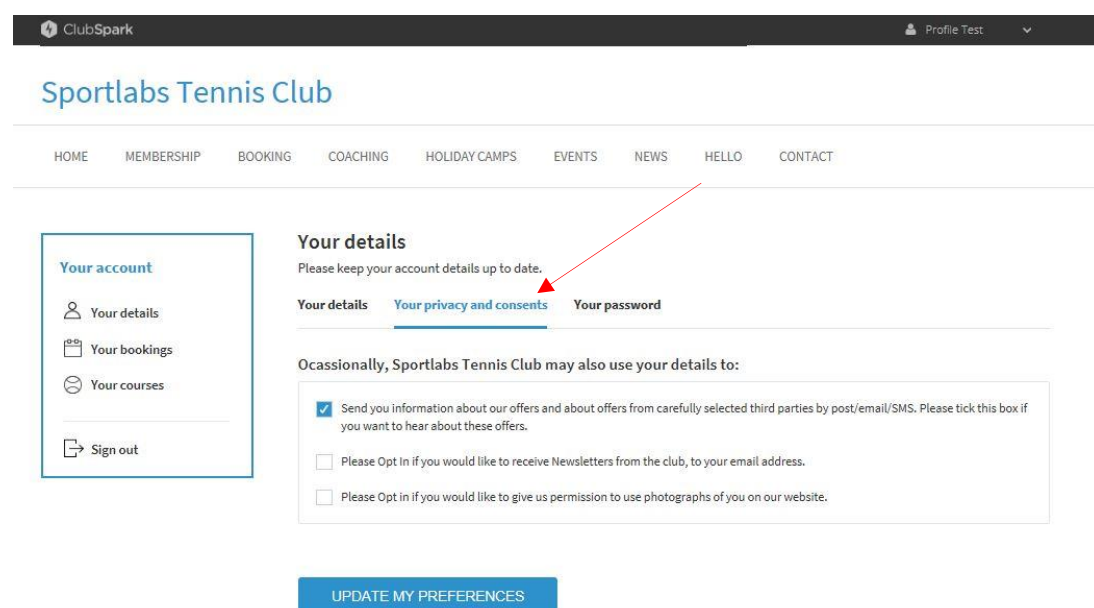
ClubSpark

Profile Test

Sportlabs Tennis Club

HOME MEMBERSHIP BOOKING COACHING HOLIDAY CAMPS EVENTS NEWS HELLO CONTACT

Your account

Your details

Your bookings

Your courses

Sign out

Your details

Please keep your account details up to date.

Your details Your privacy and consents Your password

Ocassionally, Sportlabs Tennis Club may also use your details to:

Send you information about our offers and about offers from carefully selected third parties by post/email/SMS. Please tick this box if you want to hear about these offers.

Please Opt In if you would like to receive Newsletters from the club, to your email address.

Please Opt in if you would like to give us permission to use photographs of you on our website.

UPDATE MY PREFERENCES